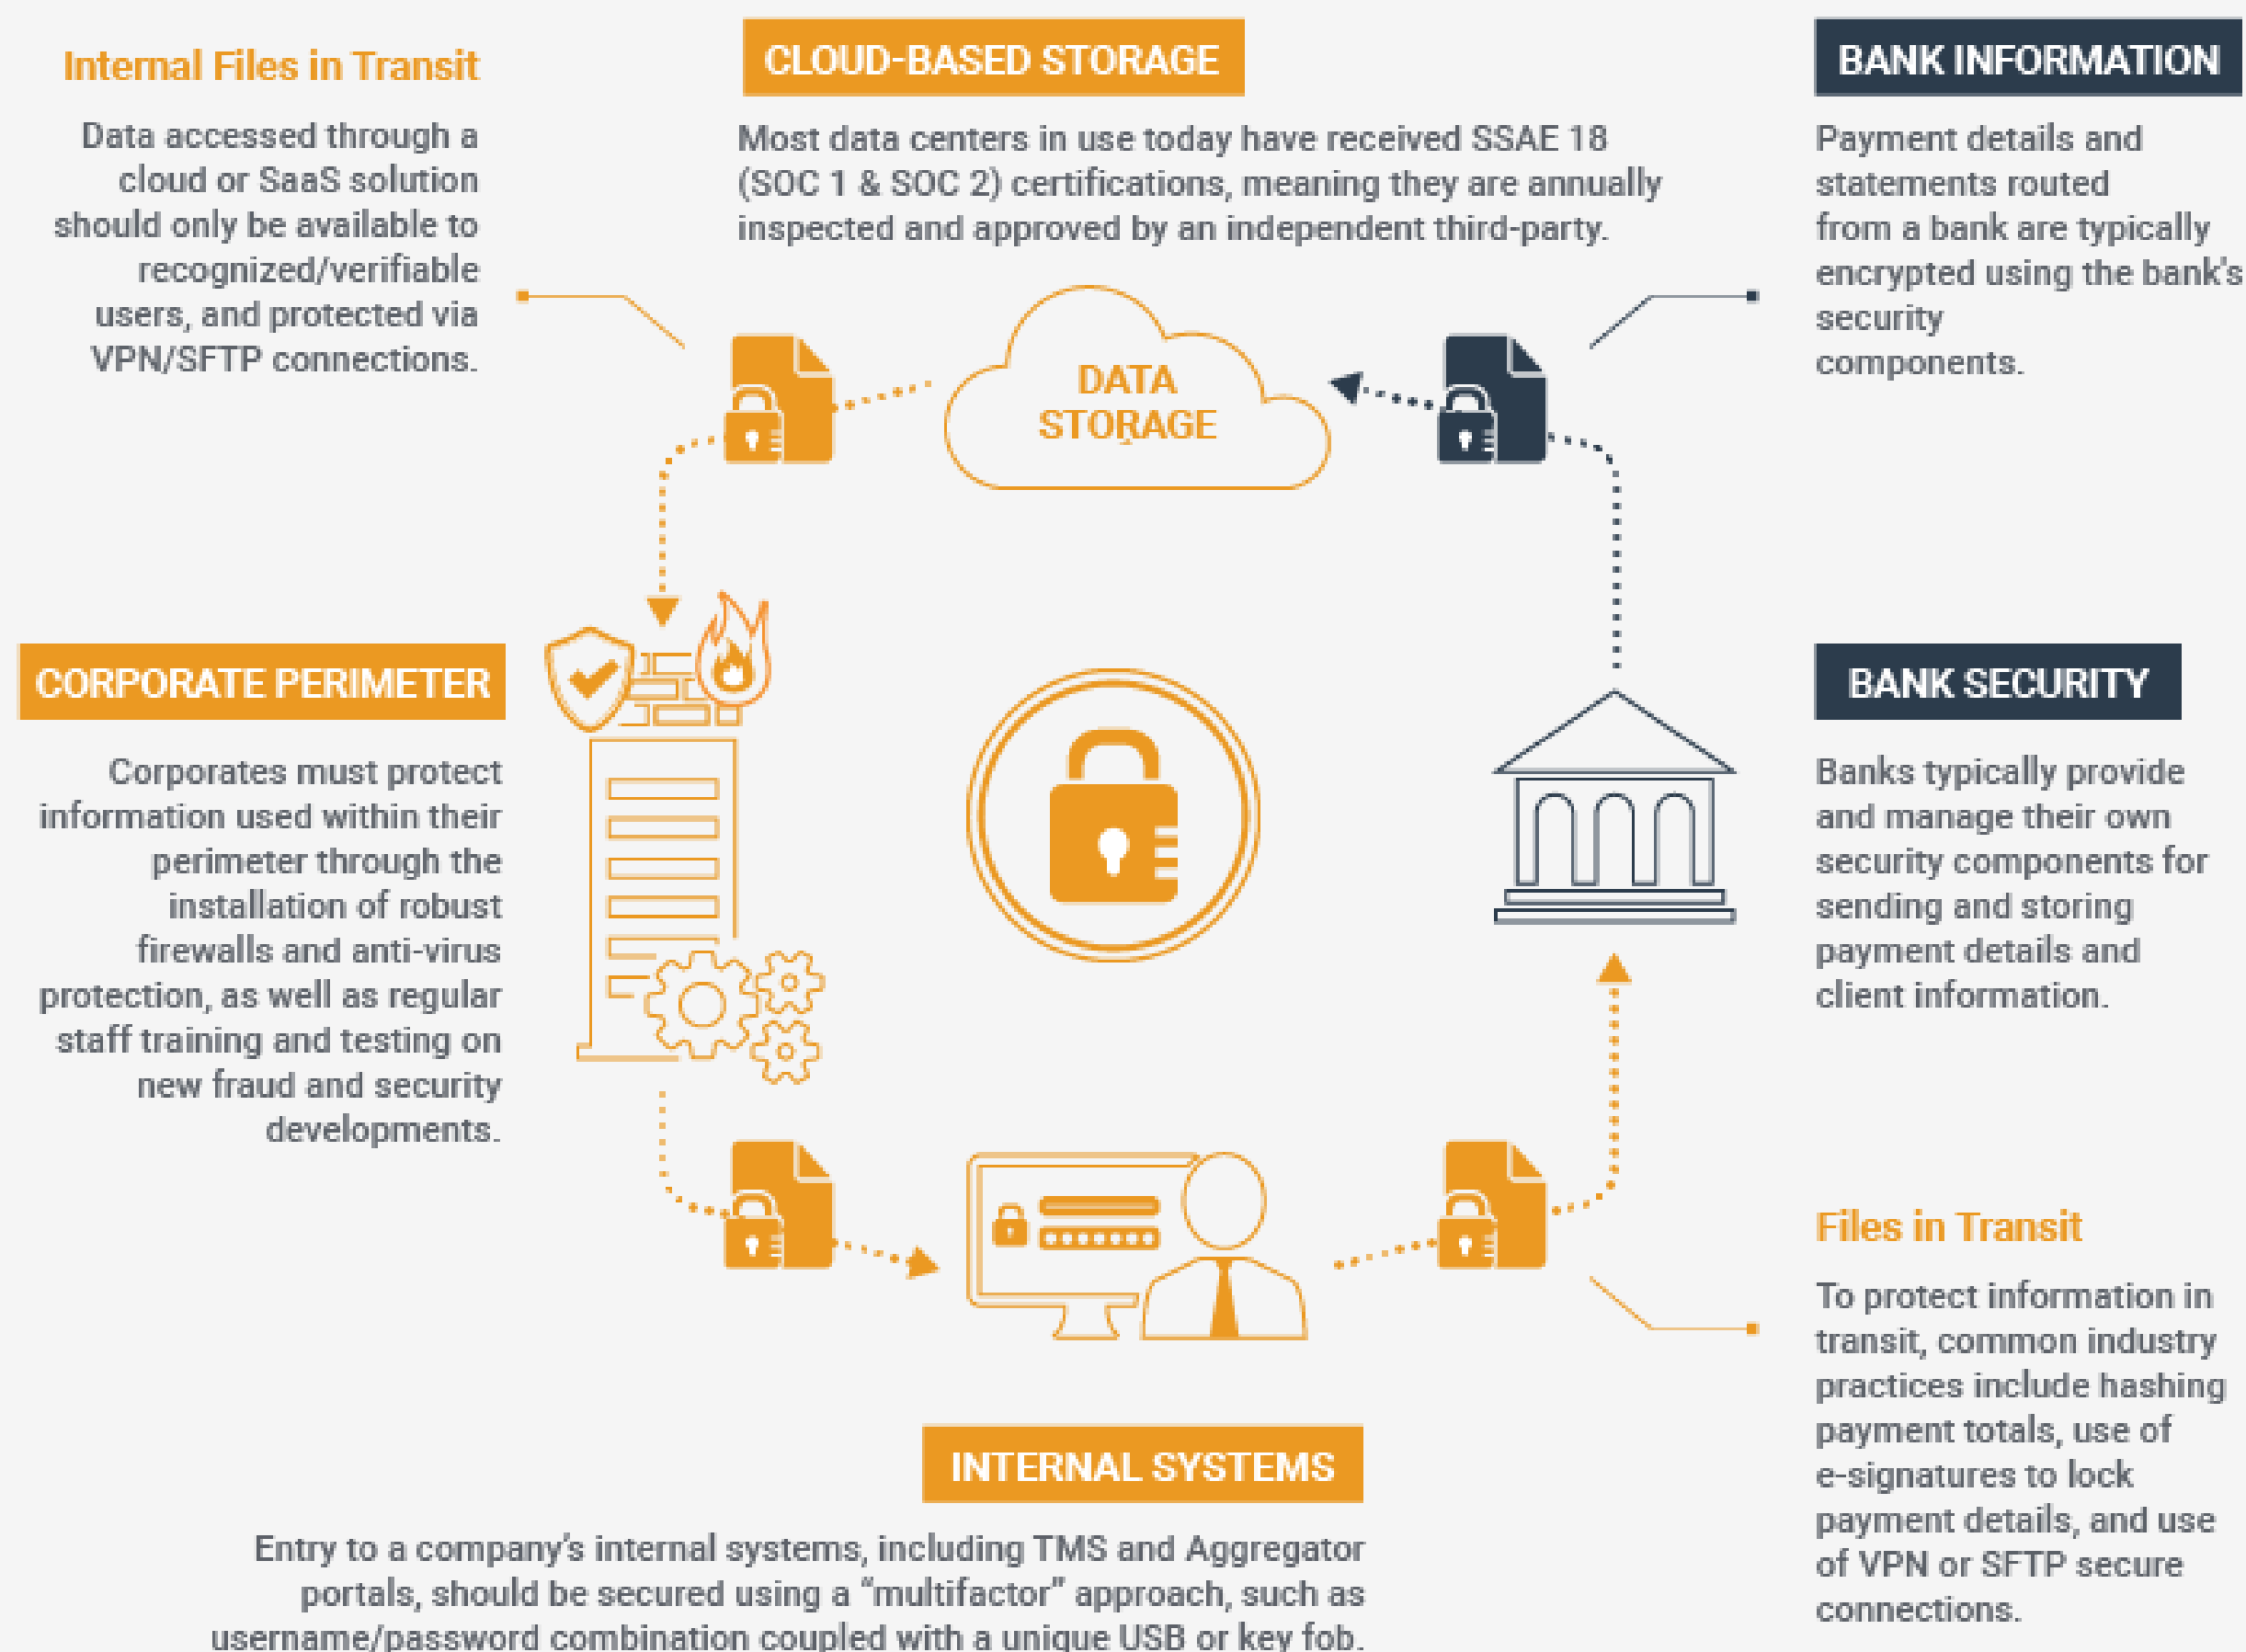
Internal Files in Transit

Data accessed through a cloud or SaaS solution should only be available to recognized/verifiable users, and protected via VPN/SFTP connections.

CLOUD-BASED STORAGE

Most data centers in use today have received SSAE 18 (SOC 1 & SOC 2) certifications, meaning they are annually inspected and approved by an independent third-party.

BANK INFORMATION

Payment details and statements routed from a bank are typically encrypted using the bank's security components.

DATA STORAGE

CORPORATE PERIMETER

Corporates must protect information used within their perimeter through the installation of robust firewalls and anti-virus protection, as well as regular staff training and testing on new fraud and security developments.

BANK SECURITY

Banks typically provide and manage their own security components for sending and storing payment details and client information.

Files in Transit

To protect information in transit, common industry practices include hashing payment totals, use of e-signatures to lock payment details, and use of VPN or SFTP secure connections.

INTERNAL SYSTEMS

Entry to a company's internal systems, including TMS and Aggregator portals, should be secured using a "multifactor" approach, such as username/password combination coupled with a unique USB or key fob.